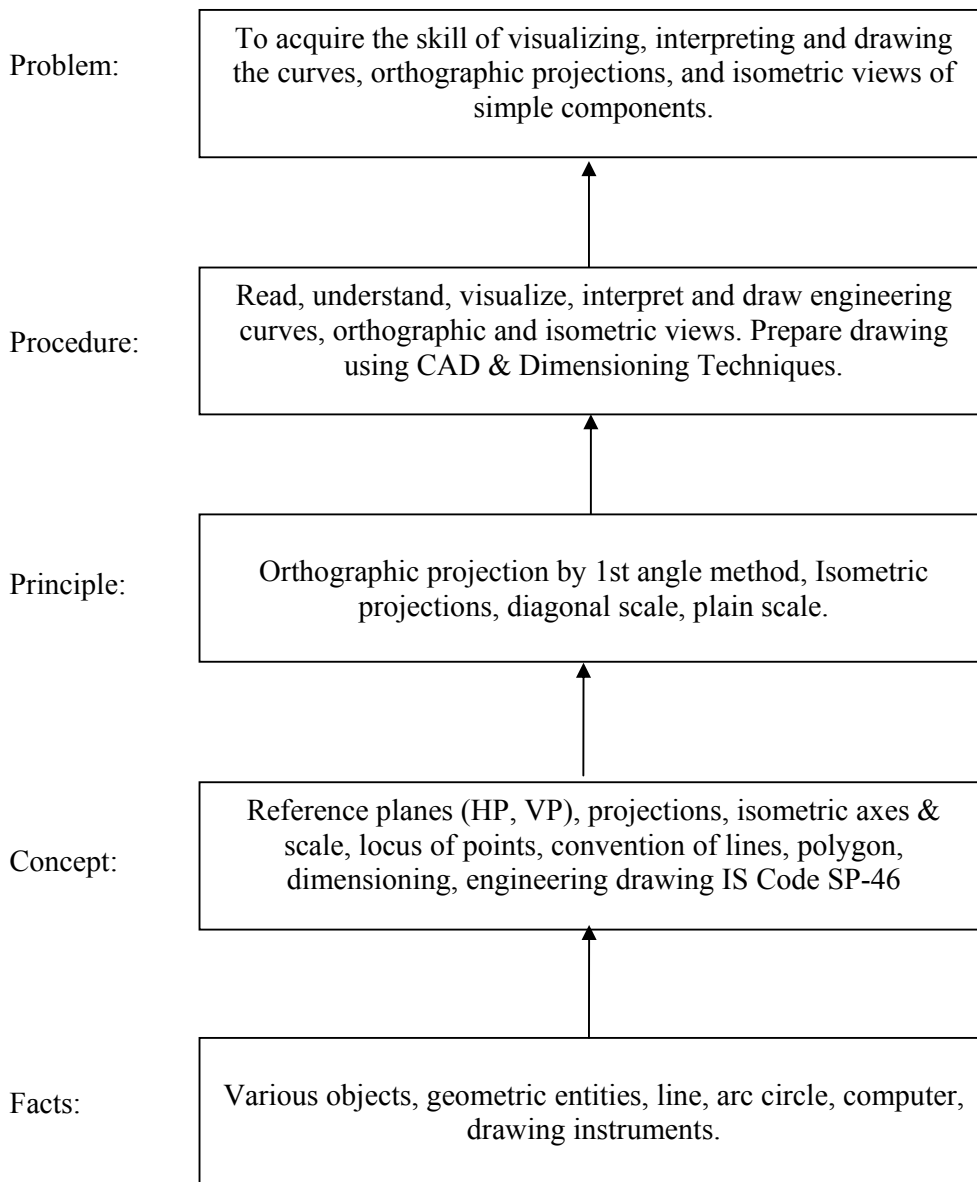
Problem:

To acquire the skill of visualizing, interpreting and drawing the curves, orthographic projections, and isometric views of simple components.

Procedure:

Read, understand, visualize, interpret and draw engineering curves, orthographic and isometric views. Prepare drawing using CAD & Dimensioning Techniques.

Principle:

Orthographic projection by 1st angle method, Isometric projections, diagonal scale, plain scale.

Concept:

Reference planes (HP, VP), projections, isometric axes & scale, locus of points, convention of lines, polygon, dimensioning, engineering drawing IS Code SP-46

Facts:

Various objects, geometric entities, line, arc circle, computer, drawing instruments.